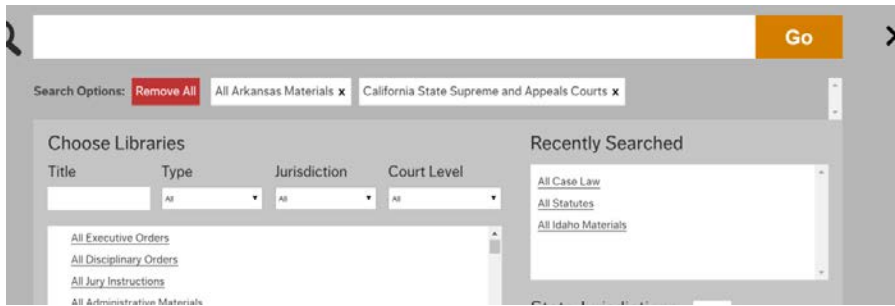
Go

Search Options: Remove All All Arkansas Materials x California State Supreme and Appeals Courts x

Choose Libraries

Title

Type
All

Jurisdiction
All

Court Level
All

All Executive Orders
All Disciplinary Orders
All Jury Instructions
All Administrative Materials

Recently Searched

All Case Law
All Statutes
All Idaho Materials

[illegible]